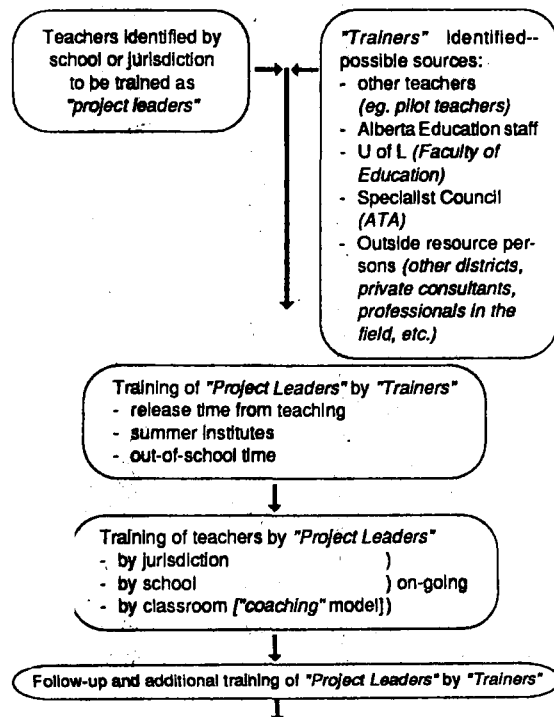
Teachers identified by school or jurisdiction to be trained as *"project leaders"*

*"Trainers"* identified-- possible sources:
- other teachers *(eg. pilot teachers)*
- Alberta Education staff
- U of L *(Faculty of Education)*
- Specialist Council *(ATA)*
- Outside resource persons *(other districts, private consultants, professionals in the field, etc.)*

Training of *"Project Leaders"* by *"Trainers"*
- release time from teaching
- summer institutes
- out-of-school time

Training of teachers by *"Project Leaders"*
- by jurisdiction )
- by school ) on-going
- by classroom [*"coaching"* model])

Follow-up and additional training of *"Project Leaders"* by *"Trainers"*